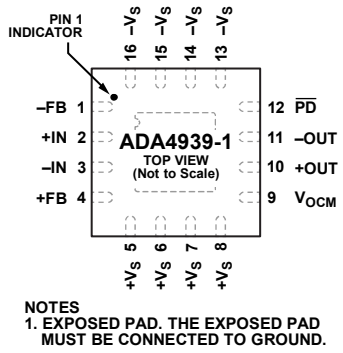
PIN 1 INDICATOR

16 $-V_S$
15 $-V_S$
14 $-V_S$
13 $-V_S$

$-FB$ 1
$+IN$ 2
$-IN$ 3
$+FB$ 4

ADA4939-1
TOP VIEW
(Not to Scale)

12 $\overline{PD}$
11 $-OUT$
10 $+OUT$
9 $V_{OCM}$

5 $+V_S$
6 $+V_S$
7 $+V_S$
8 $+V_S$

NOTES
1. EXPOSED PAD. THE EXPOSED PAD MUST BE CONNECTED TO GROUND.